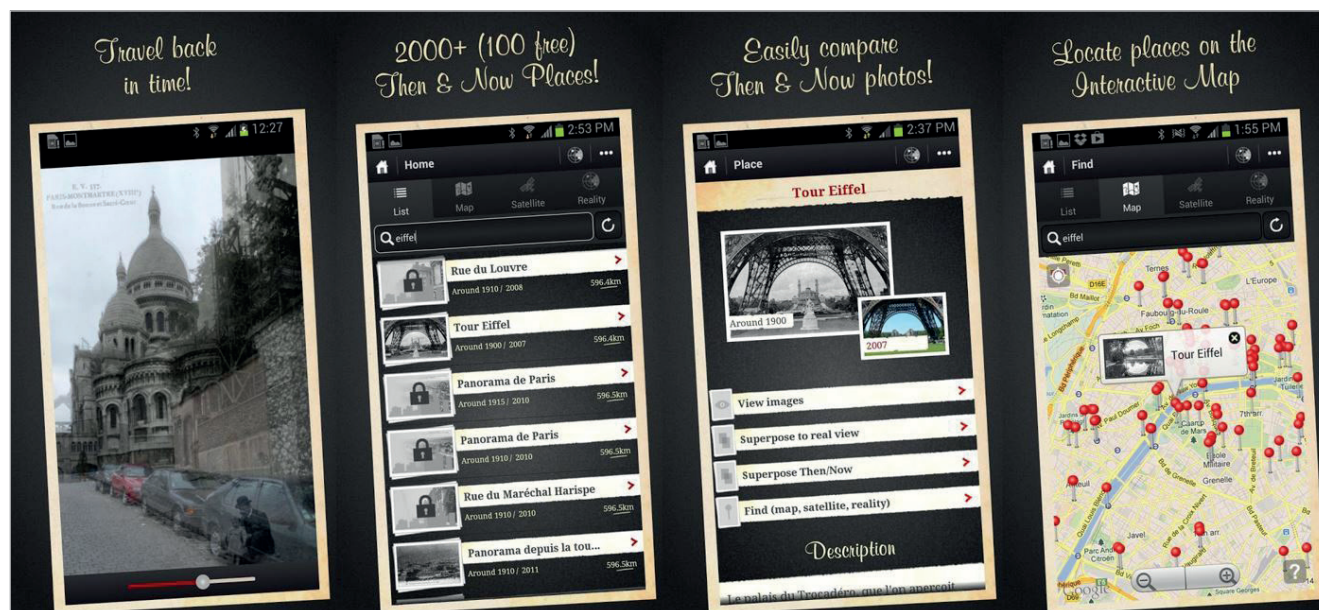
Travel back in time!

12:27

E. V. 137
PARIS-MONTMARTRE (XVIIIe)
Eglise du Sacré-Cœur

2000+ (100 free) Then & Now Places!

2:53 PM

Home

List
Map
Satellite
Reality

eiffel

Rue du Louvre
Around 1910 / 2008
596.4km

Tour Eiffel
Around 1900 / 2007
596.4km

Panorama de Paris
Around 1915 / 2010
596.5km

Panorama de Paris
Around 1910 / 2010
596.5km

Rue du Maréchal Harispe
Around 1910 / 2010
596.5km

Panorama depuis la tou...
Around 1910 / 2011
596.5km

Easily compare Then & Now photos!

2:37 PM

Place

Tour Eiffel

Around 1900

2007

View images

Superpose to real view

Superpose Then/Now

Find (map, satellite, reality)

Description

Le palais du Trocadéro, que l'on aperçoit

Locate places on the Interactive Map

1:55 PM

Find

List
Map
Satellite
Reality

eiffel

Tour Eiffel

Ternes
Bd Malliot
Faubourg-du-Roule
L'Europe
Champ de Mars
Ecole Militaire
Grenelle
Javel
Parc André Citroën
7th arr
Google